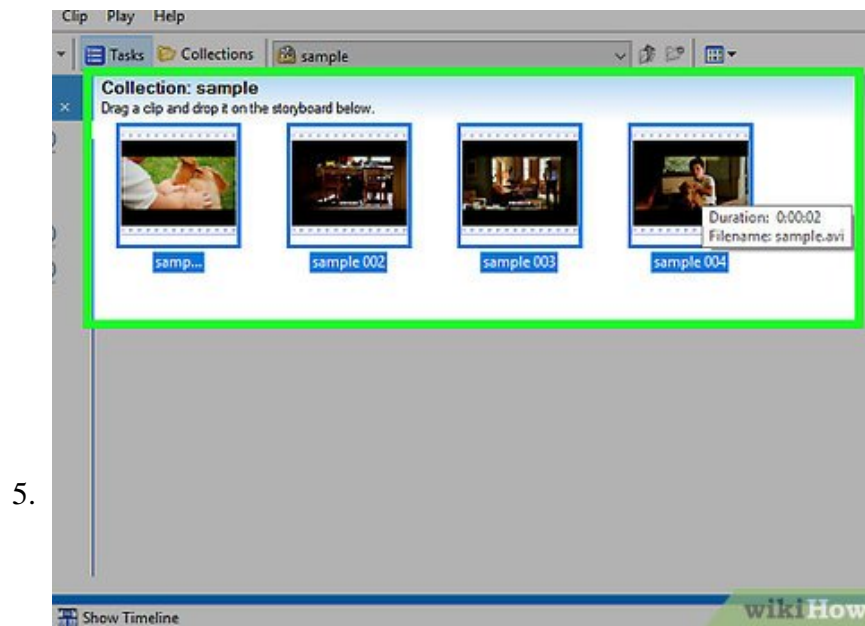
Clip Play Help

Tasks Collections sample

Collection: sample
Drag a clip and drop it on the storyboard below.

samp...

sample 002

sample 003

sample 004

Duration: 0:00:02
Filename: sample.avi

5.

Show Timeline

wikiHow